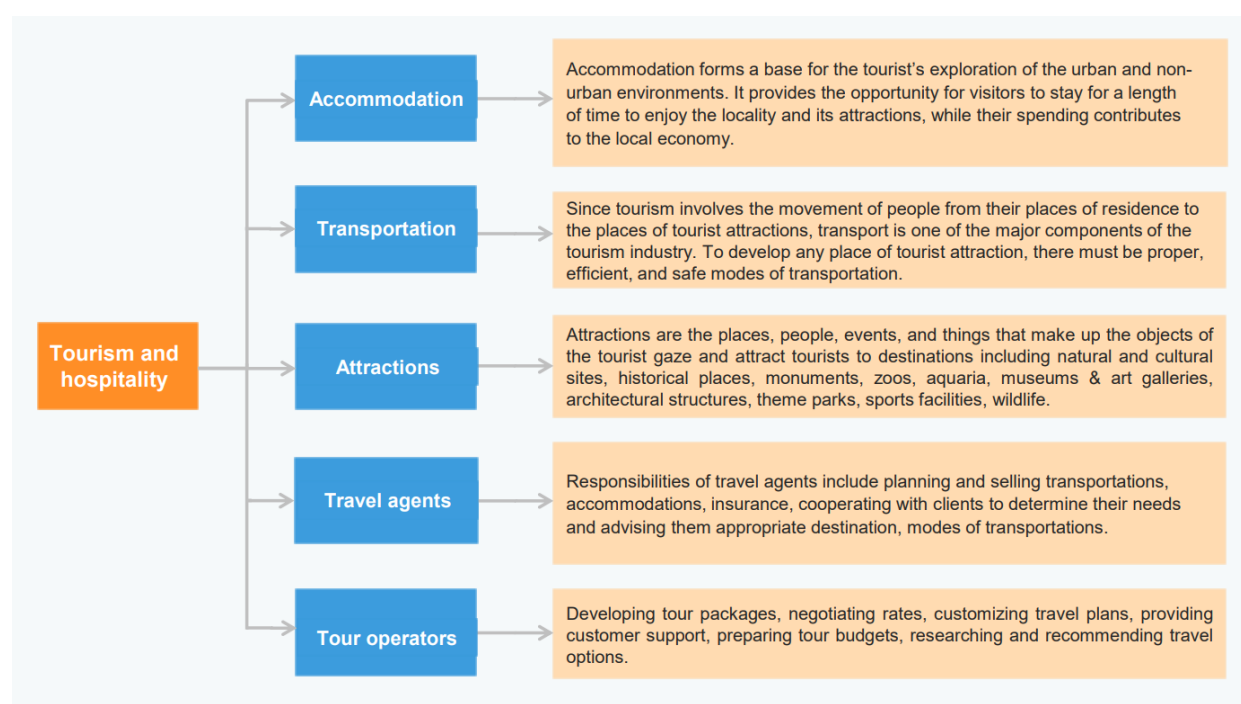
Tourism and hospitality

Accommodation

Accommodation forms a base for the tourist's exploration of the urban and non-urban environments. It provides the opportunity for visitors to stay for a length of time to enjoy the locality and its attractions, while their spending contributes to the local economy.

Transportation

Since tourism involves the movement of people from their places of residence to the places of tourist attractions, transport is one of the major components of the tourism industry. To develop any place of tourist attraction, there must be proper, efficient, and safe modes of transportation.

Attractions

Attractions are the places, people, events, and things that make up the objects of the tourist gaze and attract tourists to destinations including natural and cultural sites, historical places, monuments, zoos, aquaria, museums & art galleries, architectural structures, theme parks, sports facilities, wildlife.

Travel agents

Responsibilities of travel agents include planning and selling transportations, accommodations, insurance, cooperating with clients to determine their needs and advising them appropriate destination, modes of transportations.

Tour operators

Developing tour packages, negotiating rates, customizing travel plans, providing customer support, preparing tour budgets, researching and recommending travel options.